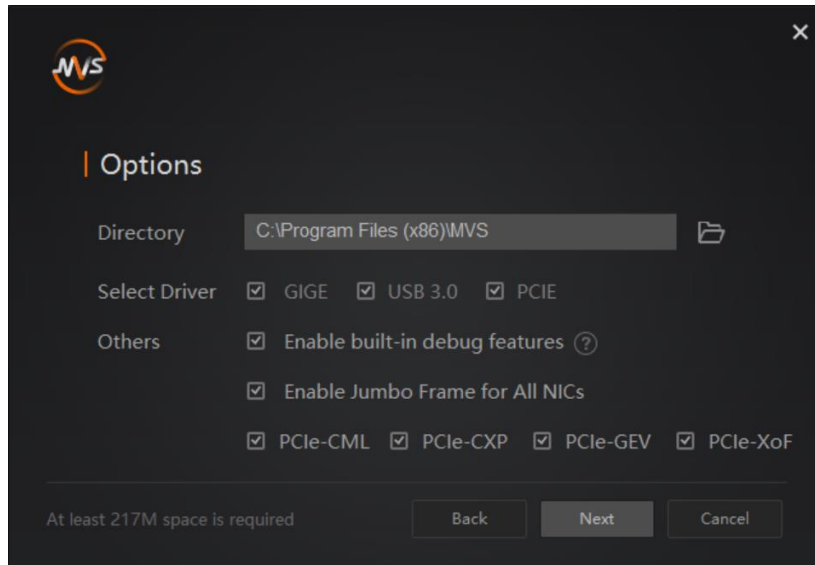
MVS

×

Options

Directory C:\Program Files (x86)\MVS

Select Driver GIGE USB 3.0 PCIE

Others Enable built-in debug features ?

Enable Jumbo Frame for All NICs

PCIe-CML PCIe-CXP PCIe-GEV PCIe-XoF

At least 217M space is required

Back Next Cancel